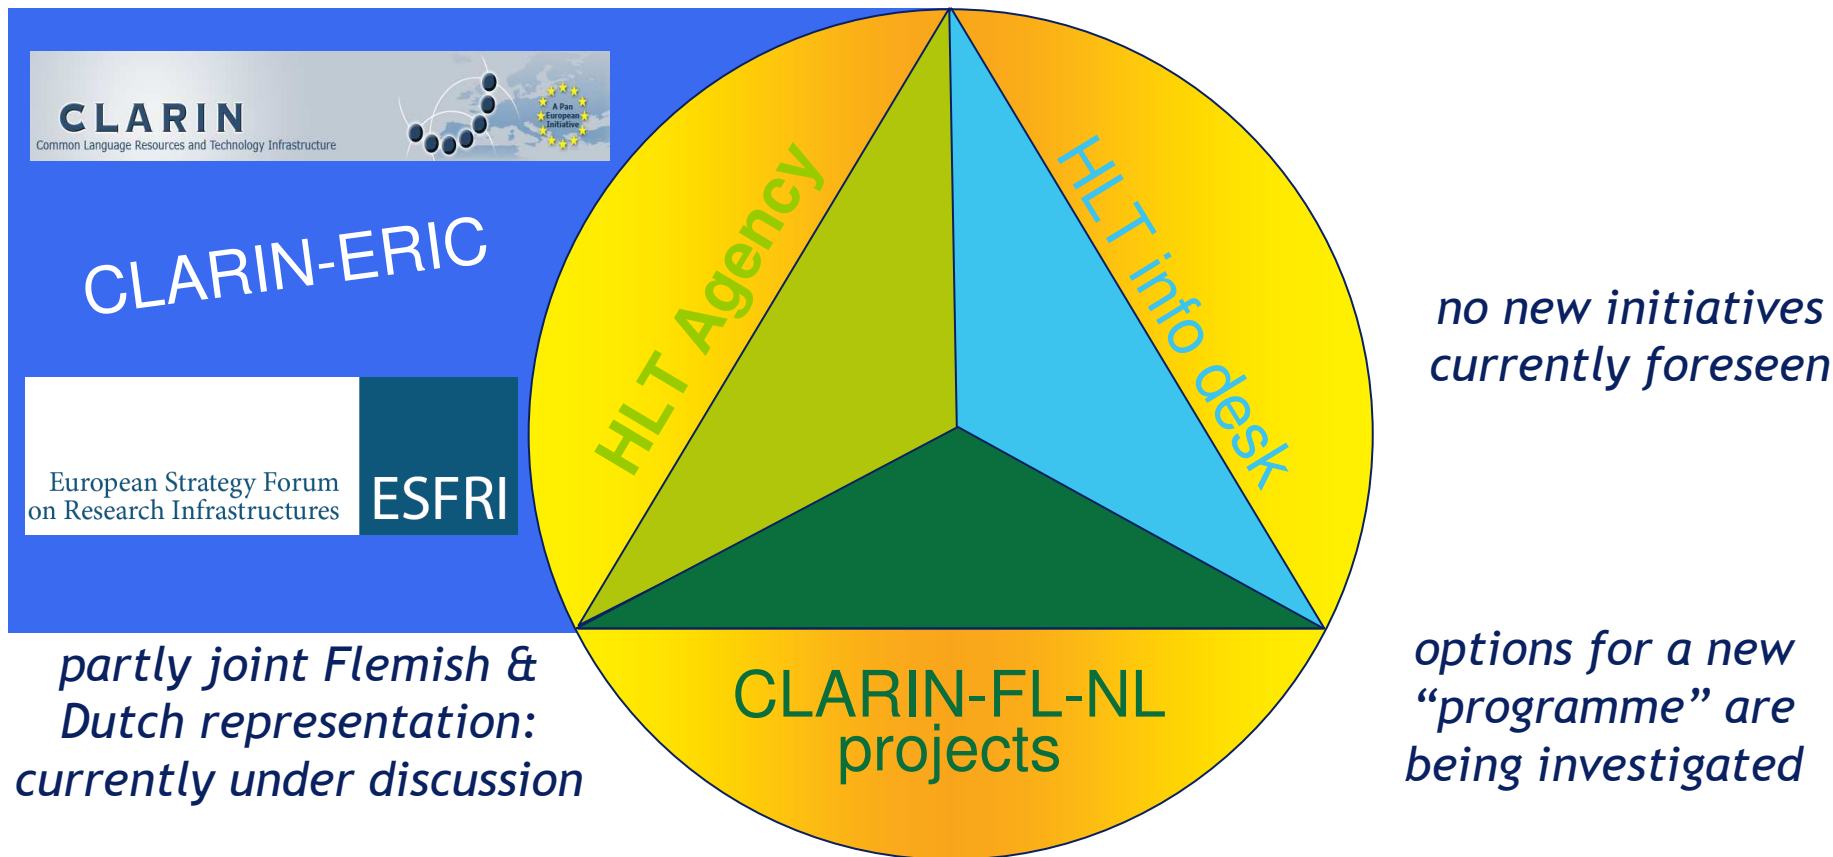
CLARIN
Common Language Resources and Technology Infrastructure
A Pan European Initiative

CLARIN-ERIC

European Strategy Forum on Research Infrastructures
ESFRI

HLT Agency

HLT info desk

no new initiatives currently foreseen

CLARIN-FL-NL projects

partly joint Flemish & Dutch representation: currently under discussion

options for a new "programme" are being investigated